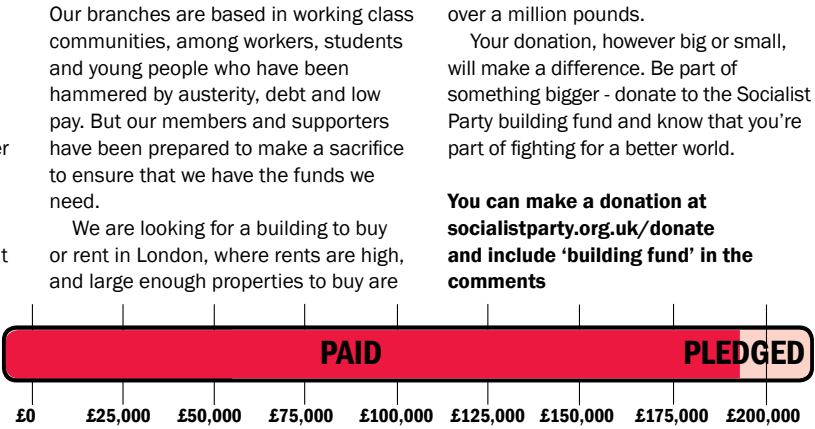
Our branches are based in working class communities, among workers, students and young people who have been hammered by austerity, debt and low pay. But our members and supporters have been prepared to make a sacrifice to ensure that we have the funds we need.

We are looking for a building to buy or rent in London, where rents are high, and large enough properties to buy are

over a million pounds.

Your donation, however big or small, will make a difference. Be part of something bigger - donate to the Socialist Party building fund and know that you're part of fighting for a better world.

**You can make a donation at socialistparty.org.uk/donate and include 'building fund' in the comments**

PAID

PLEDGED

£0 £25,000 £50,000 £75,000 £100,000 £125,000 £150,000 £175,000 £200,000